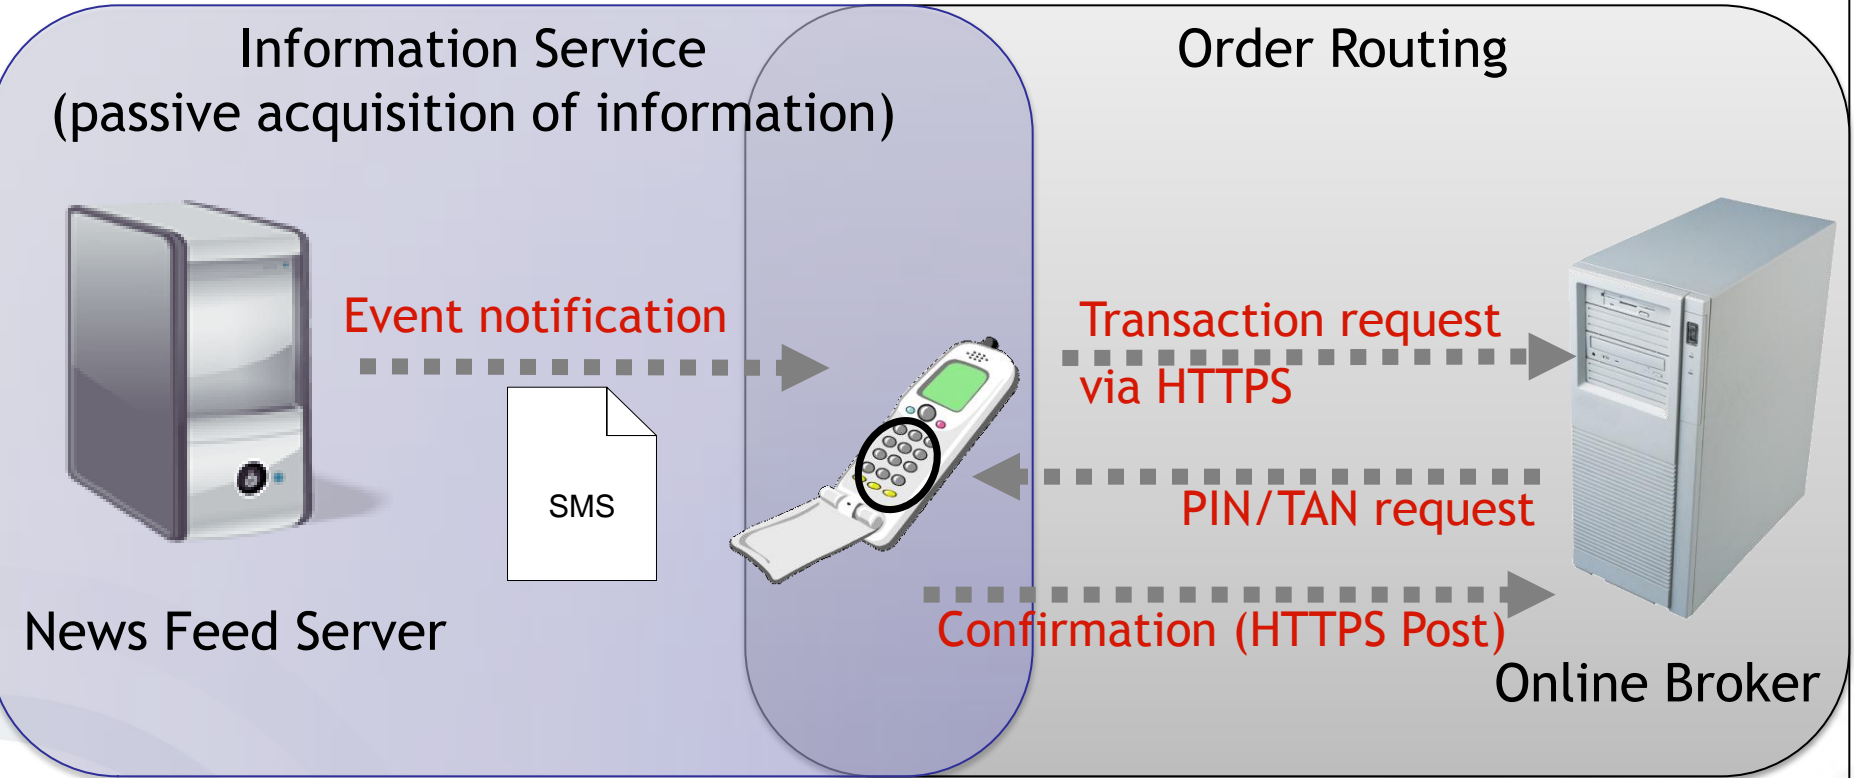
Information Service
(passive acquisition of information)

Order Routing

Event notification

SMS

News Feed Server

Transaction request via HTTPS

PIN/TAN request

Confirmation (HTTPS Post)

Online Broker